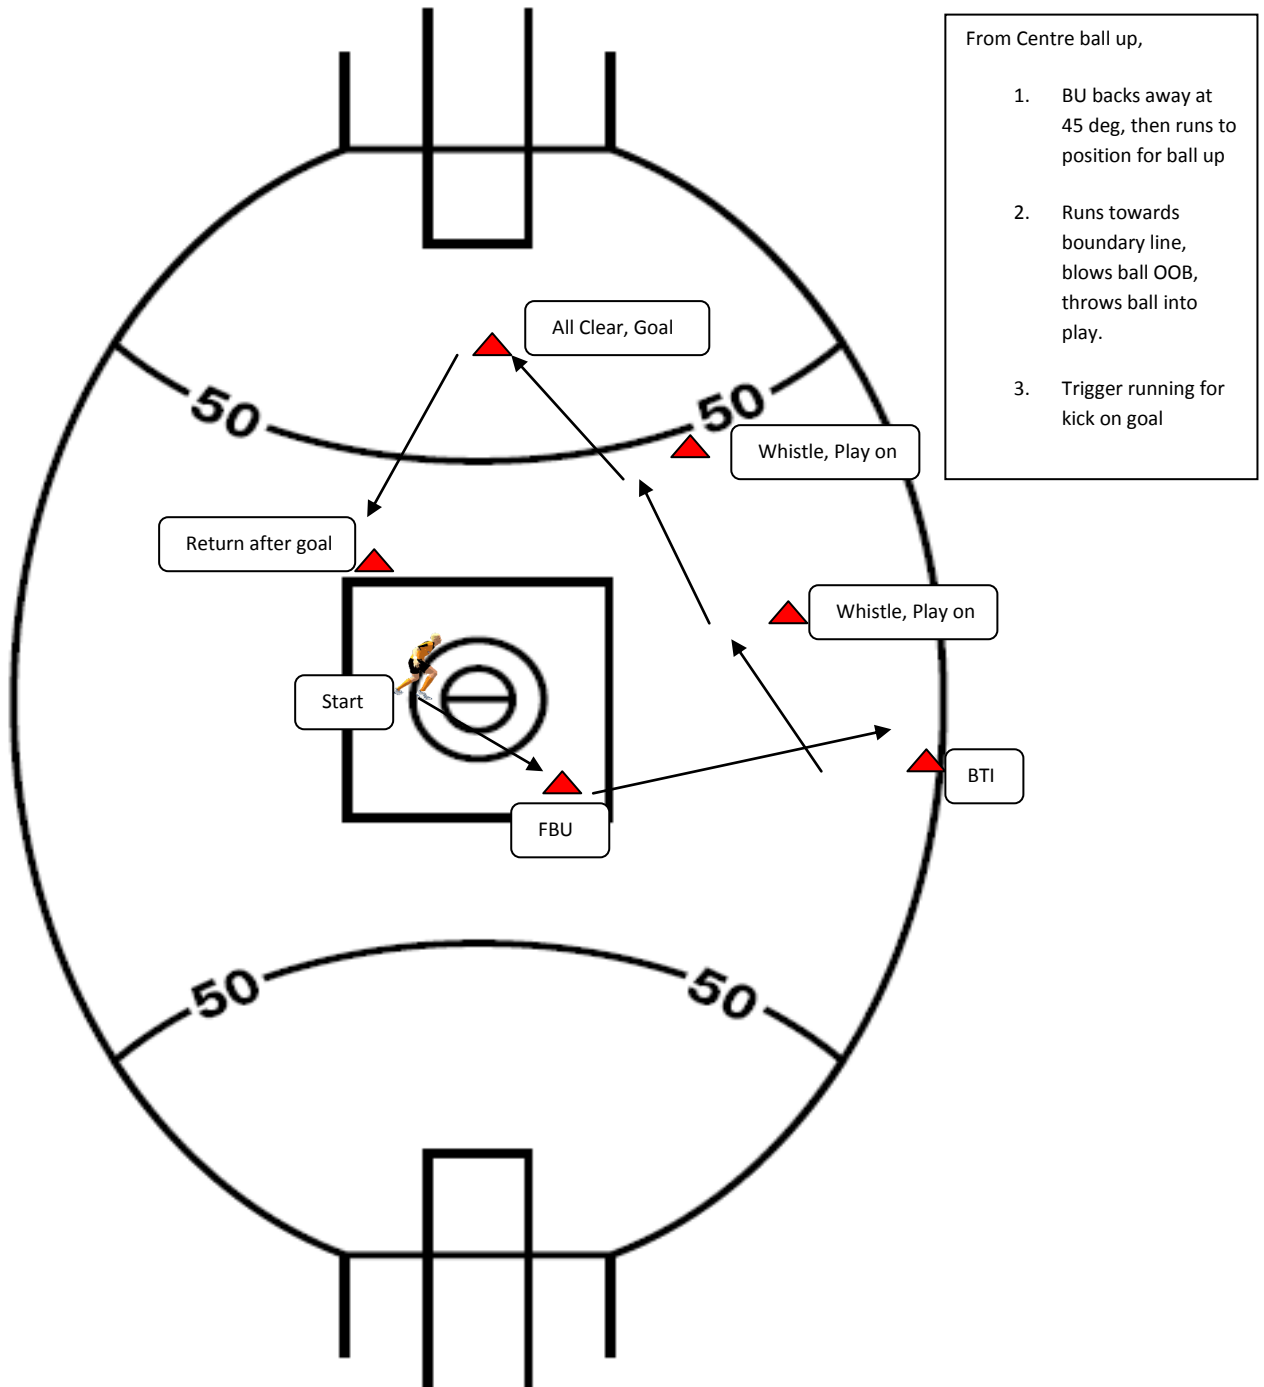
From Centre ball up,

1. BU backs away at 45 deg, then runs to position for ball up

2. Runs towards boundary line, blows ball OOB, throws ball into play.

3. Trigger running for kick on goal

All Clear, Goal

50

50

Whistle, Play on

Return after goal

Whistle, Play on

Start

BTI

FBU

50

50